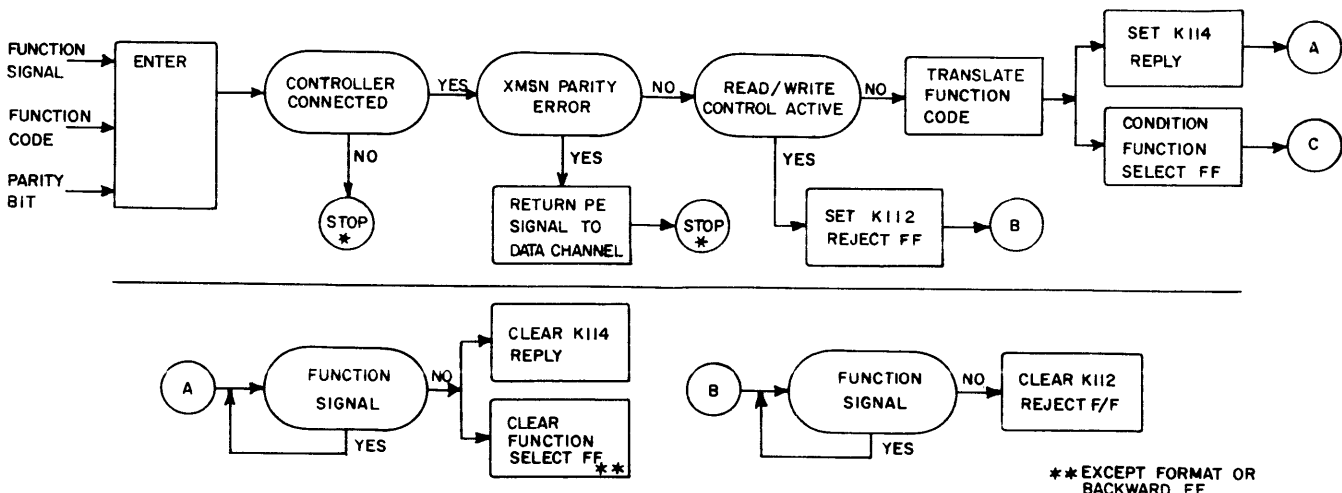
FUNCTION SIGNAL

FUNCTION CODE

PARITY BIT

ENTER

CONTROLLER CONNECTED

YES

NO

STOP *

XMSN PARITY ERROR

NO

YES

RETURN PE SIGNAL TO DATA CHANNEL

STOP *

READ/WRITE CONTROL ACTIVE

NO

YES

SET K112 REJECT FF

B

TRANSLATE FUNCTION CODE

SET K114 REPLY

A

CONDITION FUNCTION SELECT FF

C

A

FUNCTION SIGNAL

NO

YES

CLEAR K114 REPLY

CLEAR FUNCTION SELECT FF **

B

FUNCTION SIGNAL

NO

YES

CLEAR K112 REJECT F/F

** EXCEPT FORMAT OR BACKWARD FF